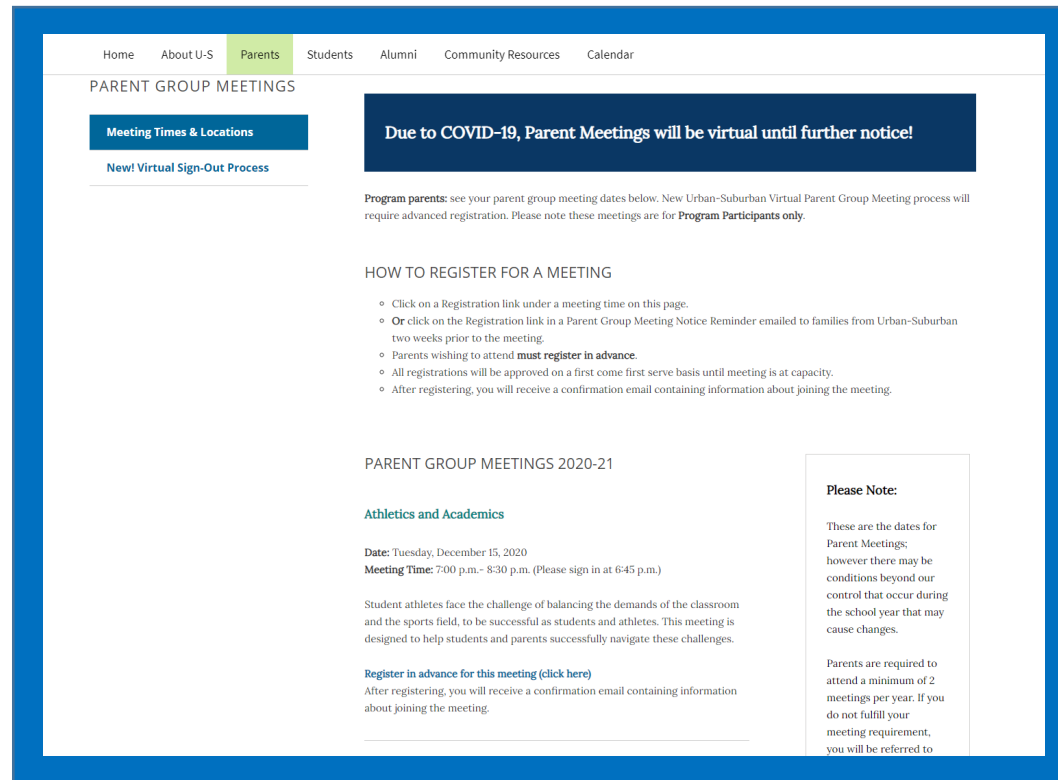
Home About U-S Parents Students Alumni Community Resources Calendar

PARENT GROUP MEETINGS

Meeting Times & Locations

New! Virtual Sign-Out Process

Due to COVID-19, Parent Meetings will be virtual until further notice!

**Program parents:** see your parent group meeting dates below. New Urban-Suburban Virtual Parent Group Meeting process will require advanced registration. Please note these meetings are for **Program Participants only**.

HOW TO REGISTER FOR A MEETING

- Click on a Registration link under a meeting time on this page.
- **Or** click on the Registration link in a Parent Group Meeting Notice Reminder emailed to families from Urban-Suburban two weeks prior to the meeting.
- Parents wishing to attend **must register in advance**.
- All registrations will be approved on a first come first serve basis until meeting is at capacity.
- After registering, you will receive a confirmation email containing information about joining the meeting.

PARENT GROUP MEETINGS 2020-21

Athletics and Academics

**Date:** Tuesday, December 15, 2020
**Meeting Time:** 7:00 p.m.- 8:30 p.m. (Please sign in at 6:45 p.m.)

Student athletes face the challenge of balancing the demands of the classroom and the sports field, to be successful as students and athletes. This meeting is designed to help students and parents successfully navigate these challenges.

Register in advance for this meeting (click here)
After registering, you will receive a confirmation email containing information about joining the meeting.

Please Note:

These are the dates for Parent Meetings; however there may be conditions beyond our control that occur during the school year that may cause changes.

Parents are required to attend a minimum of 2 meetings per year. If you do not fulfill your meeting requirement, you will be referred to